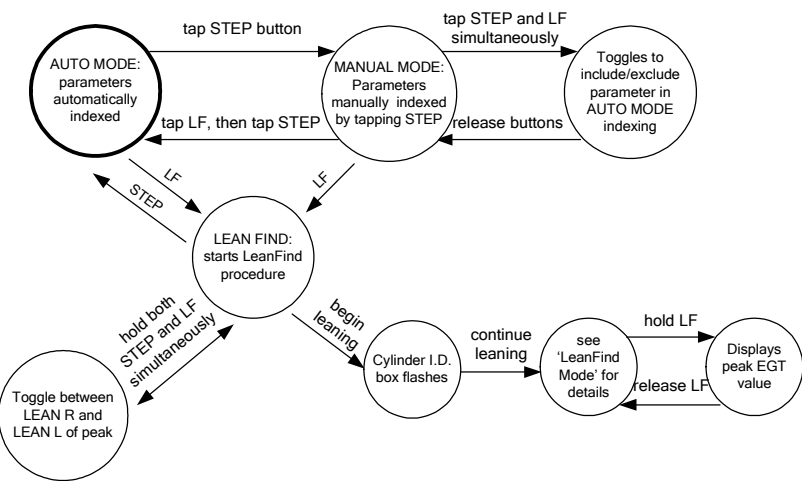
AUTO MODE: parameters automatically indexed

tap STEP button

MANUAL MODE: Parameters manually indexed by tapping STEP

tap STEP and LF simultaneously

Toggles to include/exclude parameter in AUTO MODE indexing

release buttons

tap LF, then tap STEP

LF

STEP

LF

LEAN FIND: starts LeanFind procedure

hold both STEP and LF simultaneously

Toggle between LEAN R and LEAN L of peak

begin leaning

Cylinder I.D. box flashes

continue leaning

see 'LeanFind Mode' for details

hold LF

release LF

Displays peak EGT value